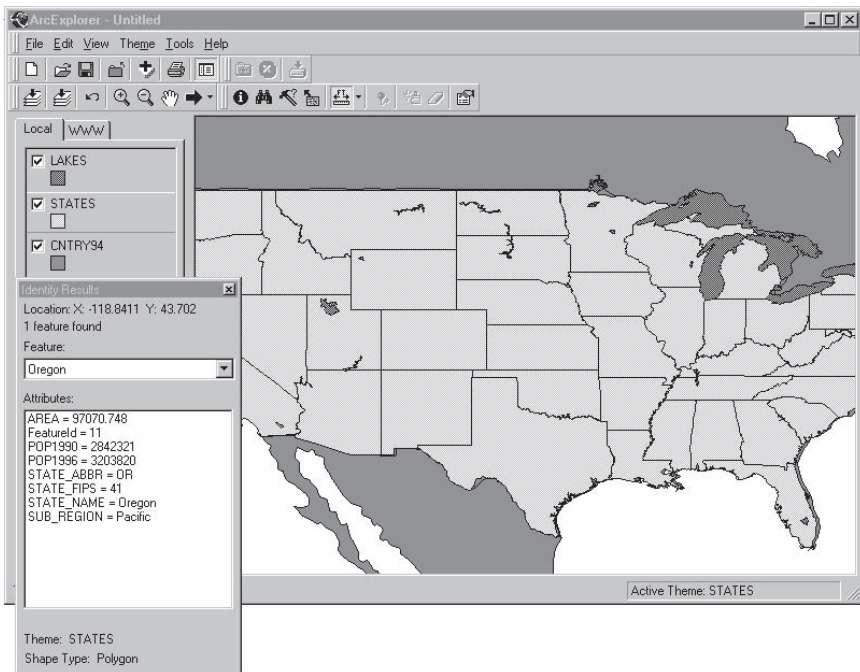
ArcExplorer - Untitled

File Edit View Theme Tools Help

Local WWW

LAKES

STATES

CNTRY94

Identify Results

Location: X: -118.8411 Y: 43.702
1 feature found

Feature:

Oregon

Attributes:

AREA = 97070.748
FeatureId = 11
POP1990 = 2842321
POP1996 = 3203820
STATE_ABBR = OR
STATE_FIPS = 41
STATE_NAME = Oregon
SUB_REGION = Pacific

Theme: STATES
Shape Type: Polygon

Active Theme: STATES